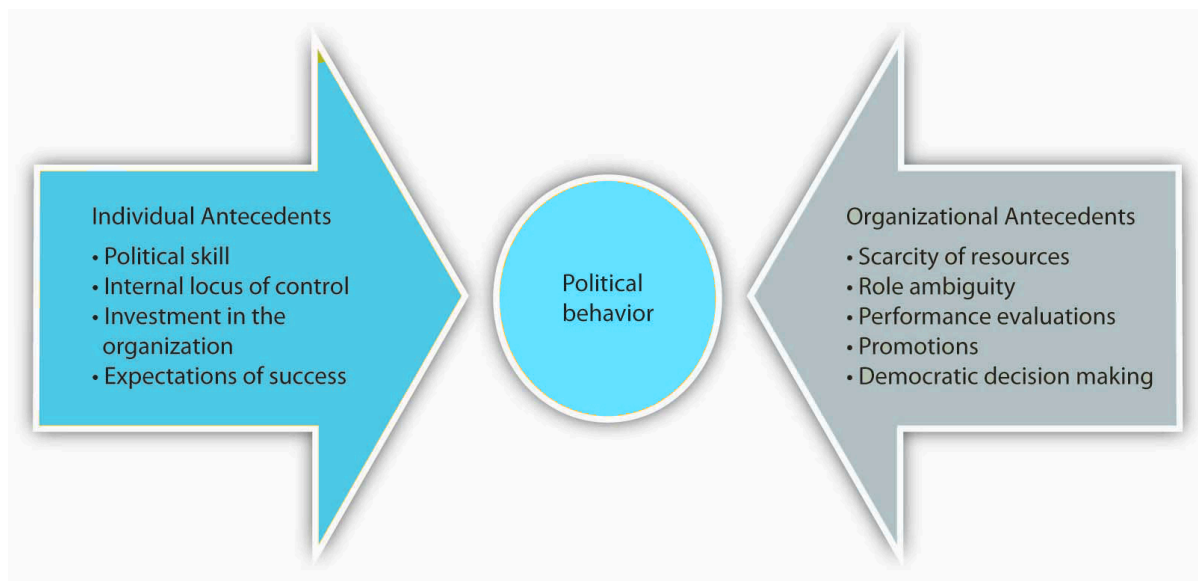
Individual Antecedents
• Political skill
• Internal locus of control
• Investment in the organization
• Expectations of success

Political behavior

Organizational Antecedents
• Scarcity of resources
• Role ambiguity
• Performance evaluations
• Promotions
• Democratic decision making